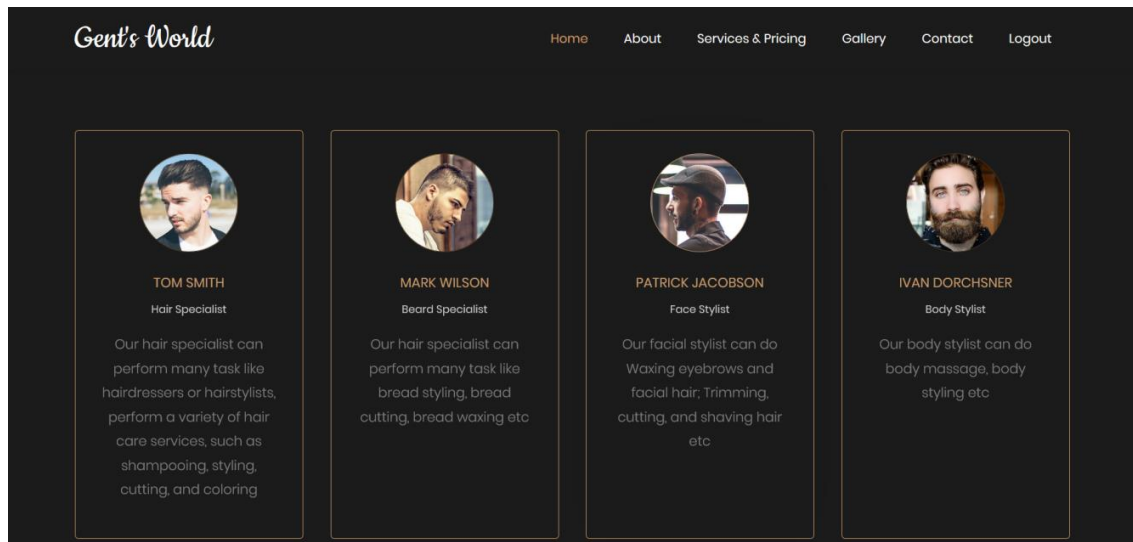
Gent's World

Home About Services & Pricing Gallery Contact Logout

TOM SMITH
Hair Specialist
Our hair specialist can perform many task like hairdressers or hairstylists, perform a variety of hair care services, such as shampooing, styling, cutting, and coloring

MARK WILSON
Beard Specialist
Our hair specialist can perform many task like bread styling, bread cutting, bread waxing etc

PATRICK JACOBSON
Face Stylist
Our facial stylist can do Waxing eyebrows and facial hair; Trimming, cutting, and shaving hair etc

IVAN DORCHSNER
Body Stylist
Our body stylist can do body massage, body styling etc